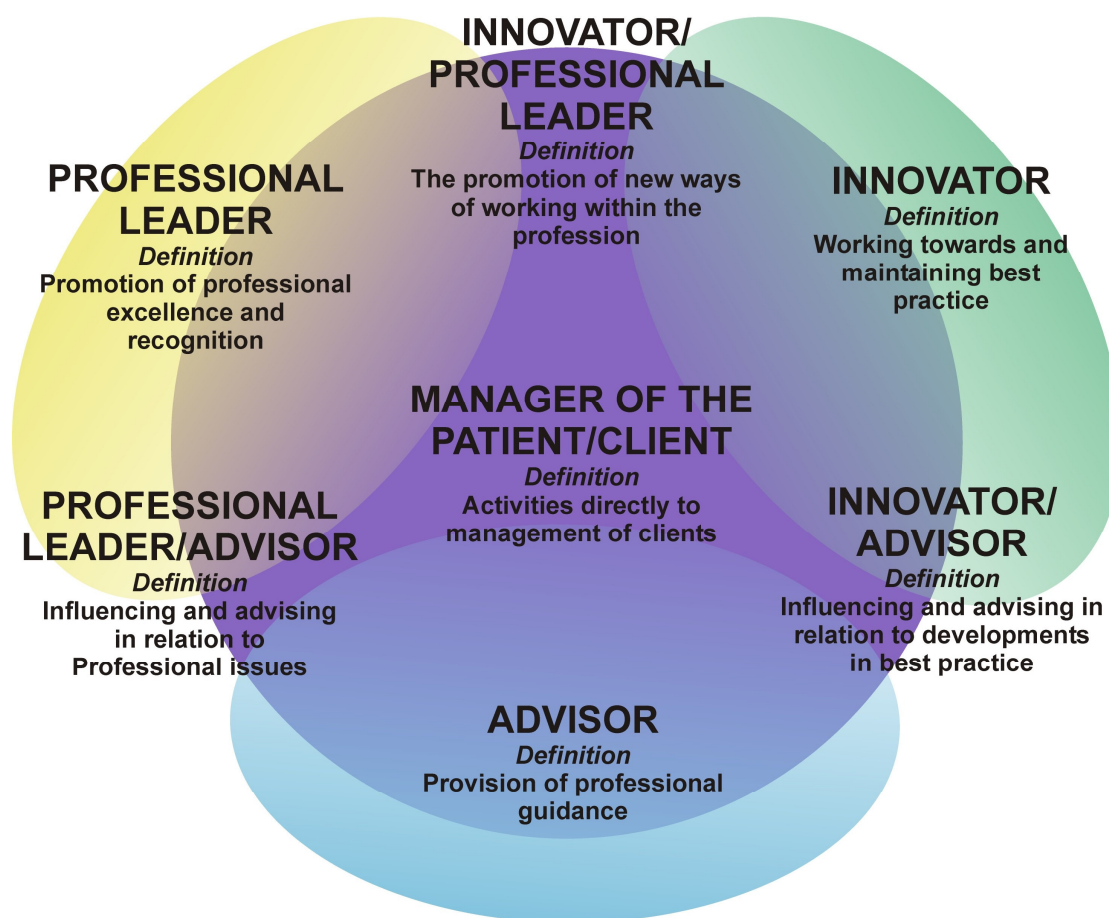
INNOVATOR/ PROFESSIONAL LEADER
Definition
The promotion of new ways of working within the profession

PROFESSIONAL LEADER
Definition
Promotion of professional excellence and recognition

INNOVATOR
Definition
Working towards and maintaining best practice

MANAGER OF THE PATIENT/CLIENT
Definition
Activities directly to management of clients

PROFESSIONAL LEADER/ADVISOR
Definition
Influencing and advising in relation to Professional issues

INNOVATOR/ ADVISOR
Definition
Influencing and advising in relation to developments in best practice

ADVISOR
Definition
Provision of professional guidance